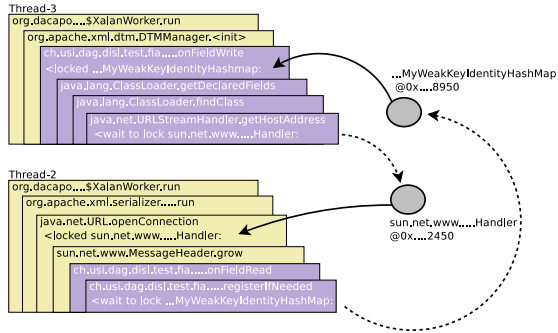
Thread-3
org.dacapo....$XalanWorker.run
org.apache.xml.dtm.DTMManager.<init>
ch.usi.dag.disl.test.fia.....onFieldWrite
<locked ...MyWeakKeyIdentityHashmap:
java.lang.Class.getDeclaredFields
java.lang.ClassLoader.loadClass
java.lang.ClassLoader.findClass
java.net.URLStreamHandler.getHostAddress
<wait to lock sun.net.www.....Handler:

...MyWeakKeyIdentityHashMap
@0x....8950

Thread-2
org.dacapo....$XalanWorker.run
org.apache.xml.serializer.....run
java.net.URL.openConnection
<locked sun.net.www.....Handler:
sun.net.www.MessageHeader.grow
ch.usi.dag.disl.test.fia.....onFieldRead
ch.usi.dag.disl.test.fia.....registerIfNeeded
<wait to lock ...MyWeakKeyIdentityHashMap:

sun.net.www.....Handler
@0x....2450